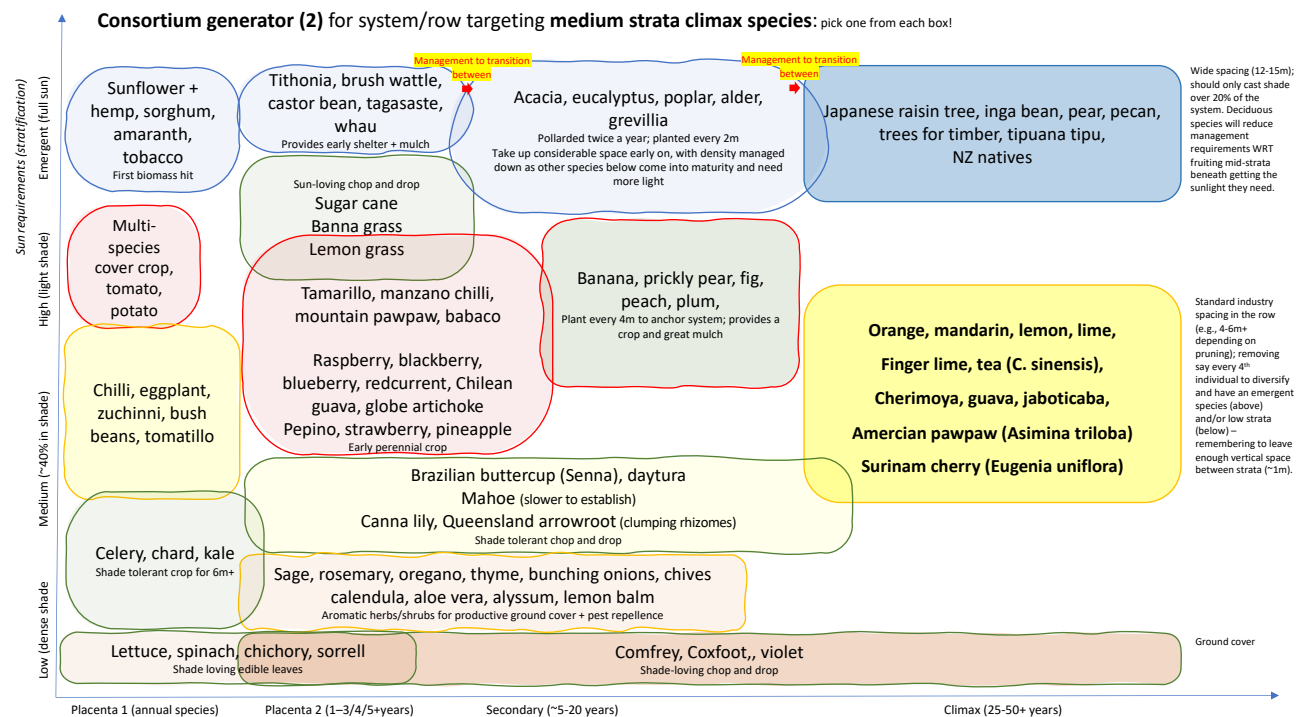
**Consortium generator (2)** for system/row targeting **medium strata climax species**: pick one from each box!

Sun requirements (stratification)

Emergent (full sun)

High (light shade)

Medium (~40% in shade)

Low (dense shade

Sunflower + hemp, sorghum, amaranth, tobacco
First biomass hit

Tithonia, brush wattle, castor bean, tagasaste, whau
Provides early shelter + mulch

Management to transition between

Acacia, eucalyptus, poplar, alder, grevillia
Pollarded twice a year; planted every 2m
Take up considerable space early on, with density managed down as other species below come into maturity and need more light

Management to transition between

Japanese raisin tree, inga bean, pear, pecan, trees for timber, tipuana tipu, NZ natives

Wide spacing (12-15m); should only cast shade over 20% of the system. Deciduous species will reduce management requirements WRT fruiting mid-strata beneath getting the sunlight they need.

Sun-loving chop and drop
Sugar cane
Banna grass
Lemon grass

Multi-species cover crop, tomato, potato

Tamarillo, manzano chilli, mountain pawpaw, babaco

Raspberry, blackberry, blueberry, redcurrent, Chilean guava, globe artichoke
Pepino, strawberry, pineapple
Early perennial crop

Banana, prickly pear, fig, peach, plum,
Plant every 4m to anchor system; provides a crop and great mulch

**Orange, mandarin, lemon, lime,**
**Finger lime, tea (C. sinensis),**
**Cherimoya, guava, jaboticaba,**
**Amercian pawpaw (Asimina triloba)**
**Surinam cherry (Eugenia uniflora)**

Standard industry spacing in the row (e.g., 4-6m+ depending on pruning); removing say every 4$^{th}$ individual to diversify and have an emergent species (above) and/or low strata (below) – remembering to leave enough vertical space between strata (~1m).

Chilli, eggplant, zuchinni, bush beans, tomatillo

Brazilian buttercup (Senna), daytura
Mahoe (slower to establish)
Canna lily, Queensland arrowroot (clumping rhizomes)
Shade tolerant chop and drop

Celery, chard, kale
Shade tolerant crop for 6m+

Sage, rosemary, oregano, thyme, bunching onions, chives calendula, aloe vera, alyssum, lemon balm
Aromatic herbs/shrubs for productive ground cover + pest repellence

Lettuce, spinach, chichory, sorrell
Shade loving edible leaves

Comfrey, Coxfoot,, violet
Shade-loving chop and drop

Ground cover

Placenta 1 (annual species)
Placenta 2 (1–3/4/5+years)
Secondary (~5-20 years)
Climax (25-50+ years)